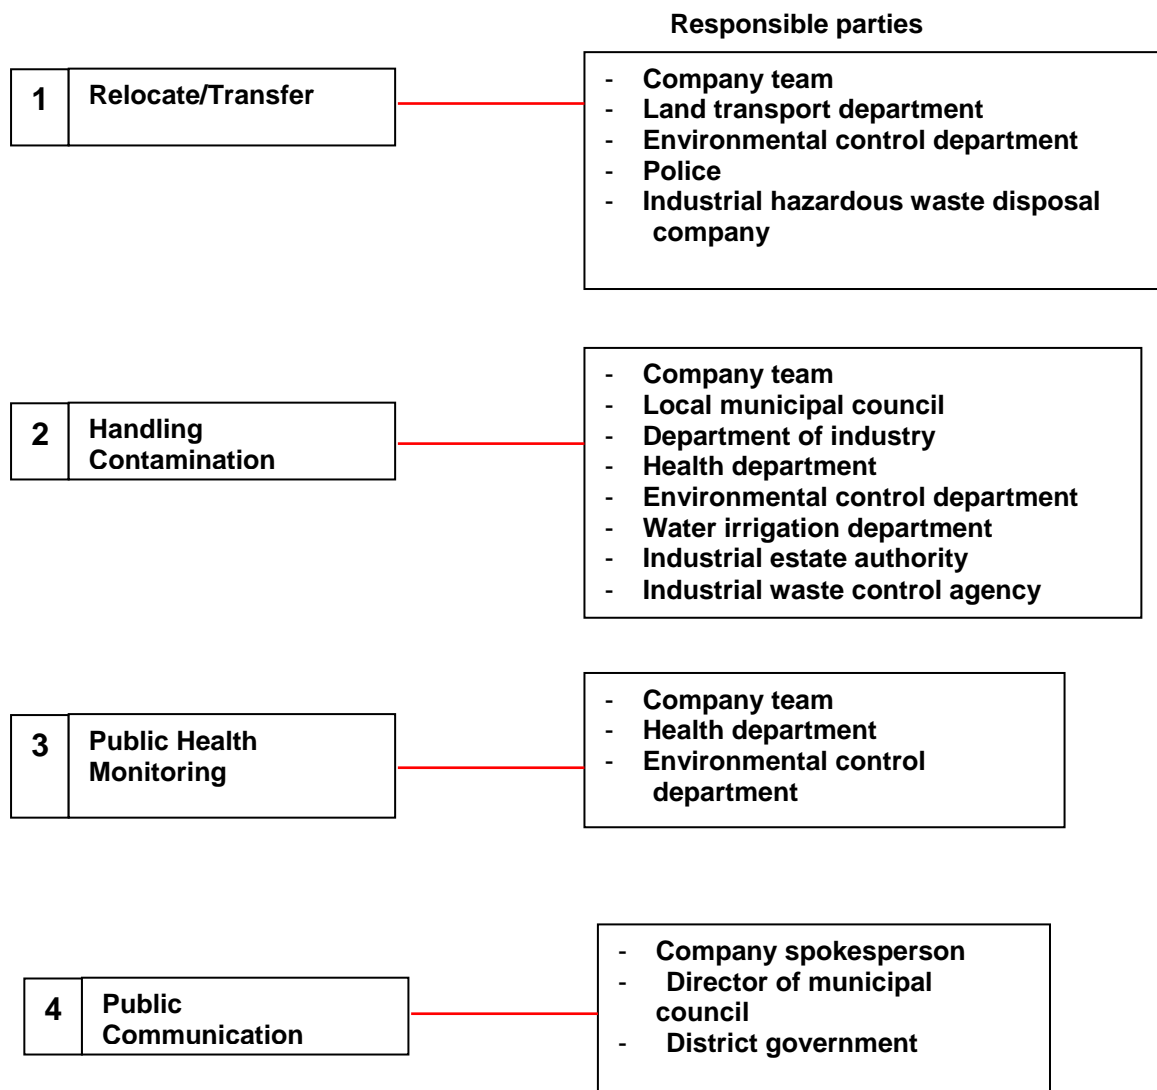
Responsible parties

1 Relocate/Transfer

- Company team
- Land transport department
- Environmental control department
- Police
- Industrial hazardous waste disposal company

2 Handling Contamination

- Company team
- Local municipal council
- Department of industry
- Health department
- Environmental control department
- Water irrigation department
- Industrial estate authority
- Industrial waste control agency

3 Public Health Monitoring

- Company team
- Health department
- Environmental control department

4 Public Communication

- Company spokesperson
- Director of municipal council
- District government